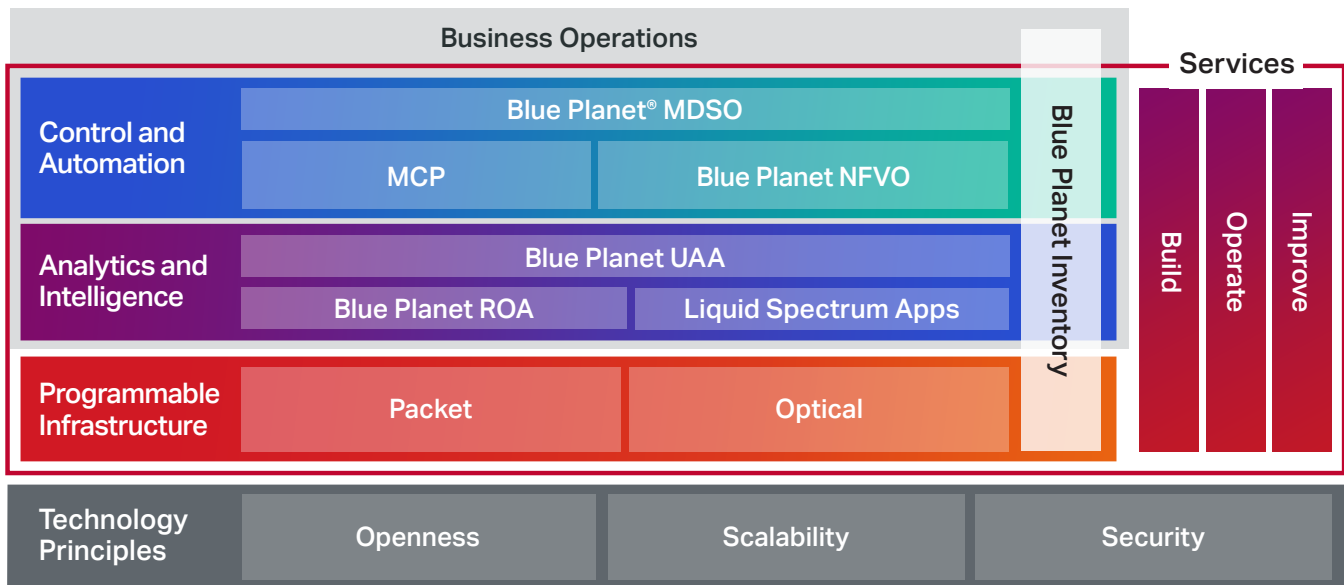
Business Operations

Services

Control and Automation

Blue Planet® MDSO

MCP

Blue Planet NFVO

Analytics and Intelligence

Blue Planet UAA

Blue Planet ROA

Liquid Spectrum Apps

Programmable Infrastructure

Packet

Optical

Blue Planet Inventory

Build

Operate

Improve

Technology Principles

Openness

Scalability

Security